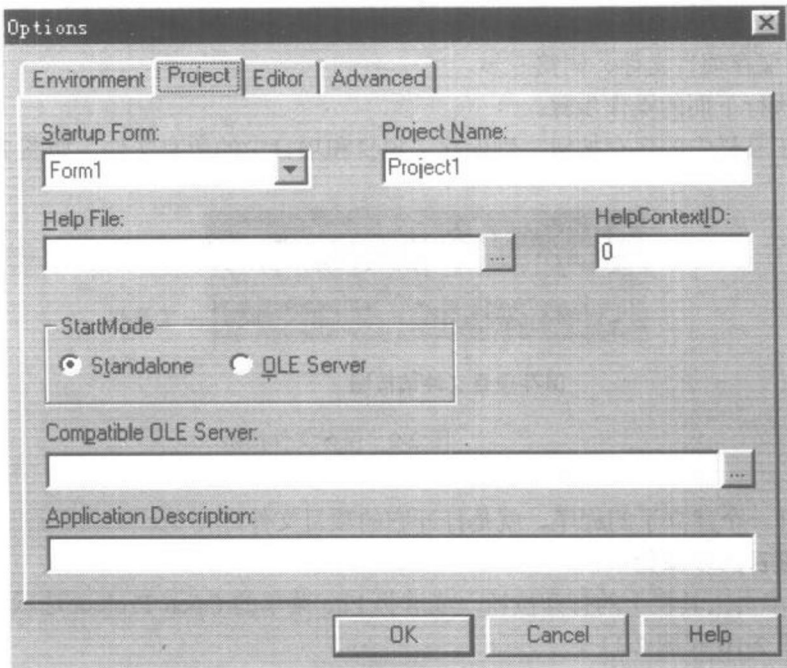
Options

Environment | Project | Editor | Advanced

Startup Form:
Form1

Project Name:
Project1

Help File:

HelpContextID:
0

StartMode
Standalone
OLE Server

Compatible OLE Server:

Application Description:

OK
Cancel
Help